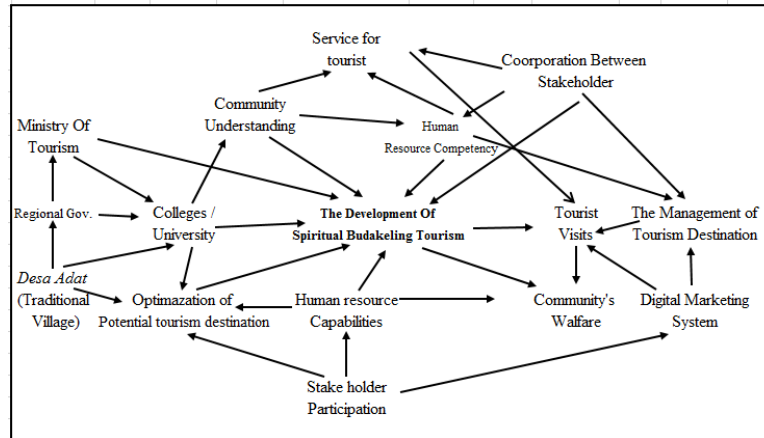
Service for tourist

Coorporation Between Stakeholder

Community Understanding

Human Resource Competency

Ministry Of Tourism

Regional Gov.

Colleges / University

The Development Of Spiritual Budakeling Tourism

Tourist Visits

The Management of Tourism Destination

Desa Adat (Traditional Village)

Optimazation of Potential tourism destination

Human resource Capabilities

Community's Walfare

Digital Marketing System

Stake holder Participation